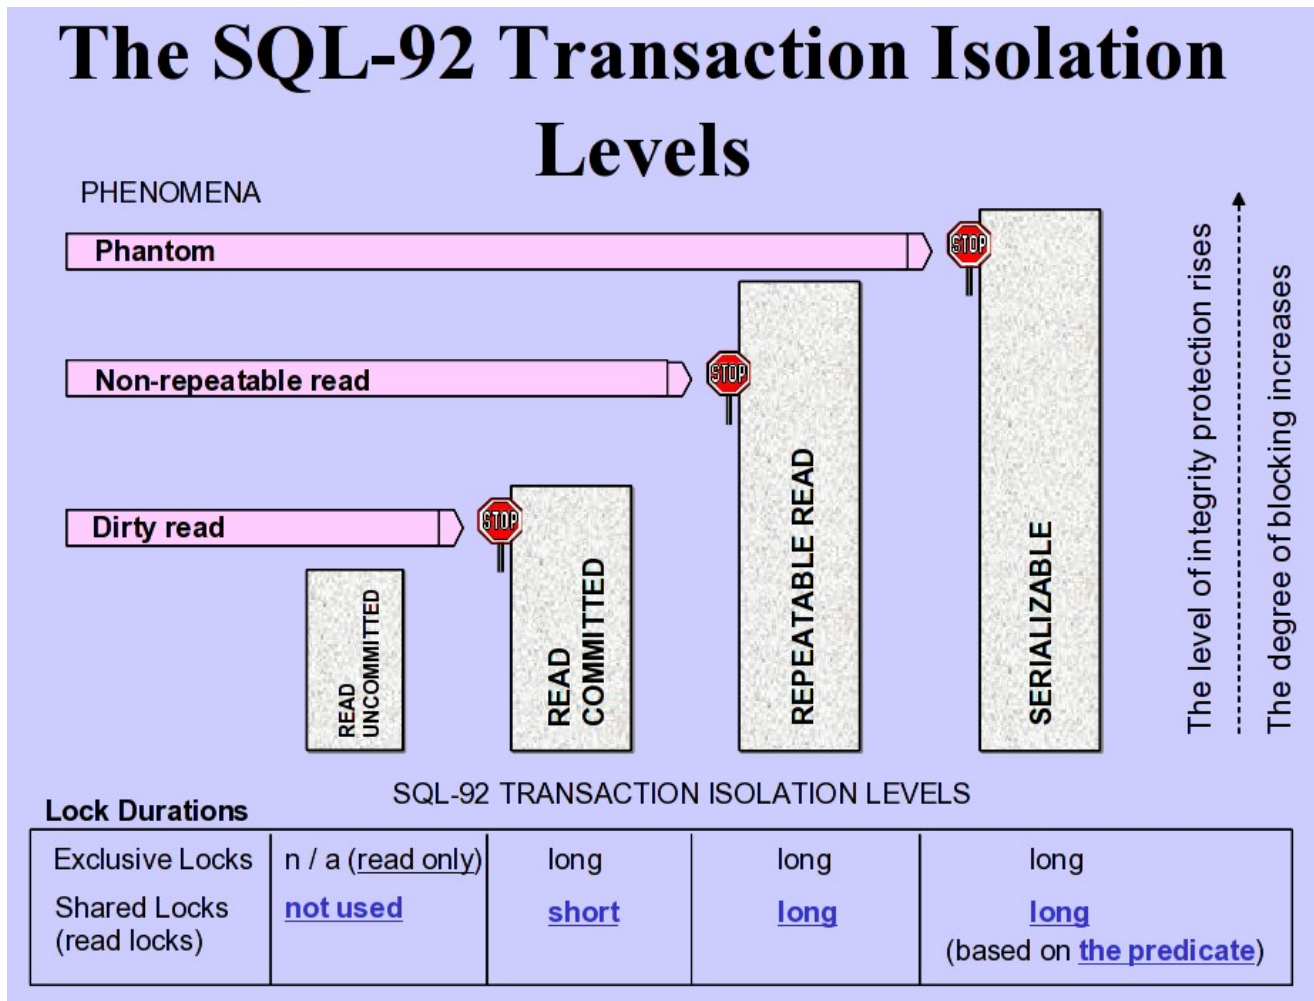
The SQL-92 Transaction Isolation Levels

PHENOMENA

Phantom

Non-repeatable read

Dirty read

STOP

STOP

STOP

READ UNCOMMITTED

READ COMMITTED

REPEATABLE READ

SERIALIZABLE

The level of integrity protection rises

The degree of blocking increases

SQL-92 TRANSACTION ISOLATION LEVELS

Lock Durations

| | | | | |
|---|---|---|---|---|
| Exclusive Locks<br>Shared Locks (read locks) | n / a (read only)<br>not used | long<br>short | long<br>long | long<br>long<br>(based on the predicate) |